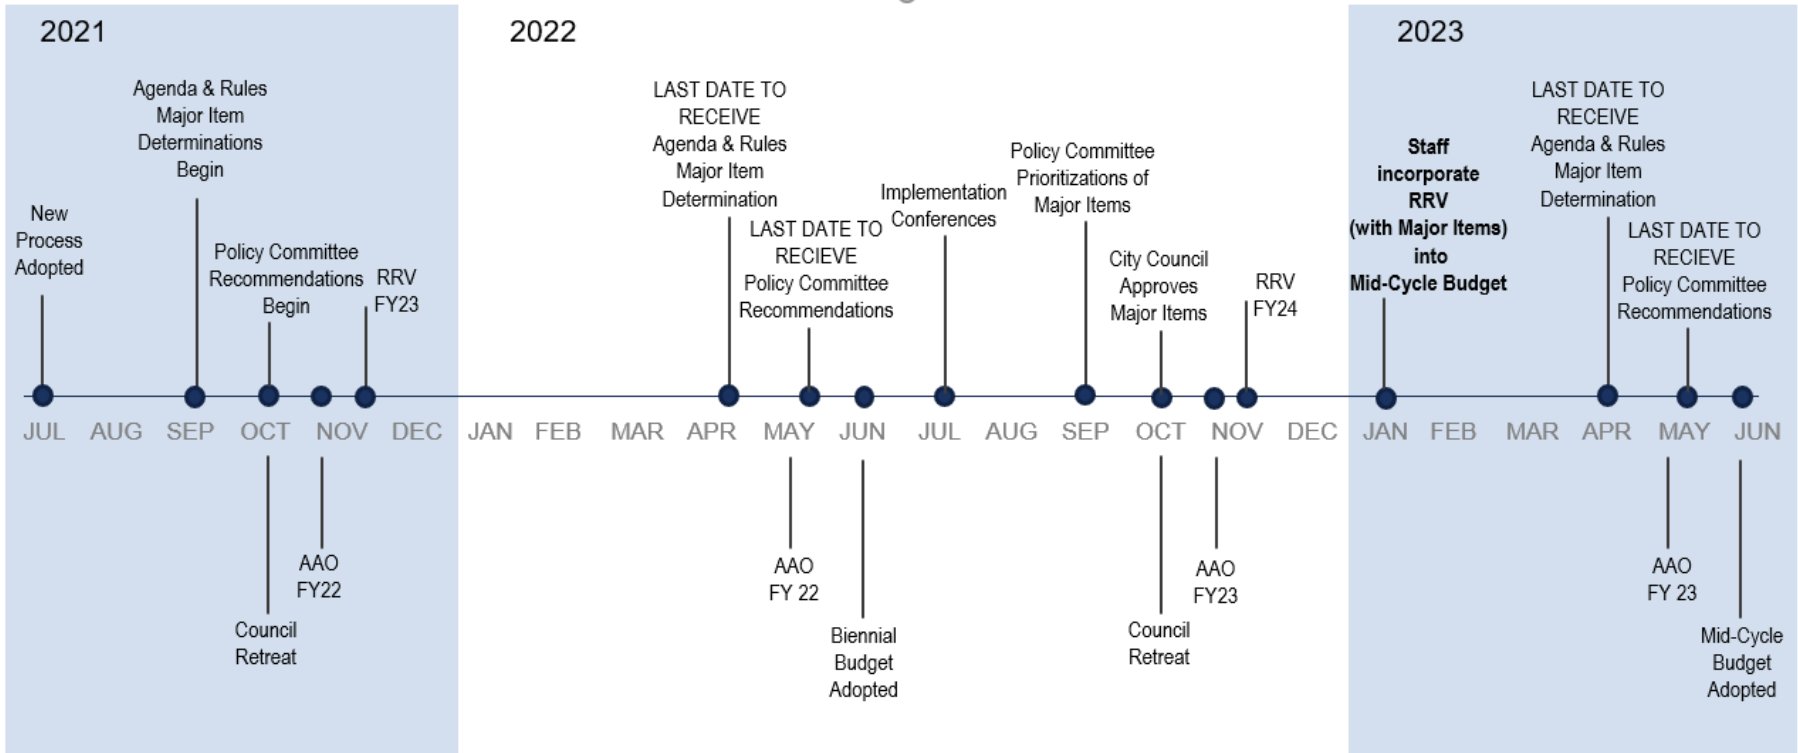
2021

2022

2023

New Process Adopted

Agenda & Rules Major Item Determinations Begin

Policy Committee Recommendations Begin

RRV FY23

LAST DATE TO RECEIVE Agenda & Rules Major Item Determination

LAST DATE TO RECIEVE Policy Committee Recommendations

Implementation Conferences

Policy Committee Prioritizations of Major Items

City Council Approves Major Items

RRV FY24

**Staff incorporate RRV (with Major Items) into Mid-Cycle Budget**

LAST DATE TO RECEIVE Agenda & Rules Major Item Determination

LAST DATE TO RECIEVE Policy Committee Recommendations

JUL AUG SEP OCT NOV DEC JAN FEB MAR APR MAY JUN JUL AUG SEP OCT NOV DEC JAN FEB MAR APR MAY JUN

Council Retreat

AAO FY22

AAO FY 22

Biennial Budget Adopted

Council Retreat

AAO FY23

AAO FY 23

Mid-Cycle Budget Adopted